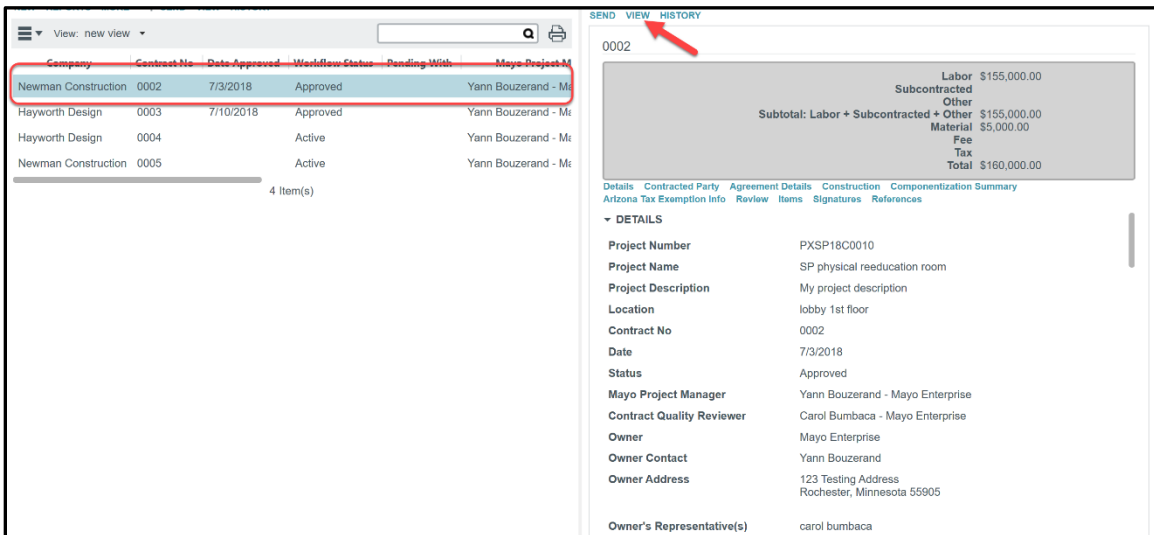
View: new view

| Company | Contract No | Date Approved | Workflow Status | Pending With | Mayo Project M |
|---|---|---|---|---|---|
| Newman Construction | 0002 | 7/3/2018 | Approved | | Yann Bouzerand - Ma |
| Hayworth Design | 0003 | 7/10/2018 | Approved | | Yann Bouzerand - Ma |
| Hayworth Design | 0004 | | Active | | Yann Bouzerand - Ma |
| Newman Construction | 0005 | | Active | | Yann Bouzerand - Ma |

4 Item(s)

SEND VIEW HISTORY

0002

Labor $155,000.00
Subcontracted
Other
Subtotal: Labor + Subcontracted + Other $155,000.00
Material $5,000.00
Fee
Tax
Total $160,000.00

Details Contracted Party Agreement Details Construction Componentization Summary Arizona Tax Exemption Info Review Items Signatures References

DETAILS

| | |
|---|---|
| Project Number | PXSP18C0010 |
| Project Name | SP physical reeducation room |
| Project Description | My project description |
| Location | lobby 1st floor |
| Contract No | 0002 |
| Date | 7/3/2018 |
| Status | Approved |
| Mayo Project Manager | Yann Bouzerand - Mayo Enterprise |
| Contract Quality Reviewer | Carol Bumbaca - Mayo Enterprise |
| Owner | Mayo Enterprise |
| Owner Contact | Yann Bouzerand |
| Owner Address | 123 Testing Address Rochester, Minnesota 55905 |
| Owner's Representative(s) | carol bumbaca |